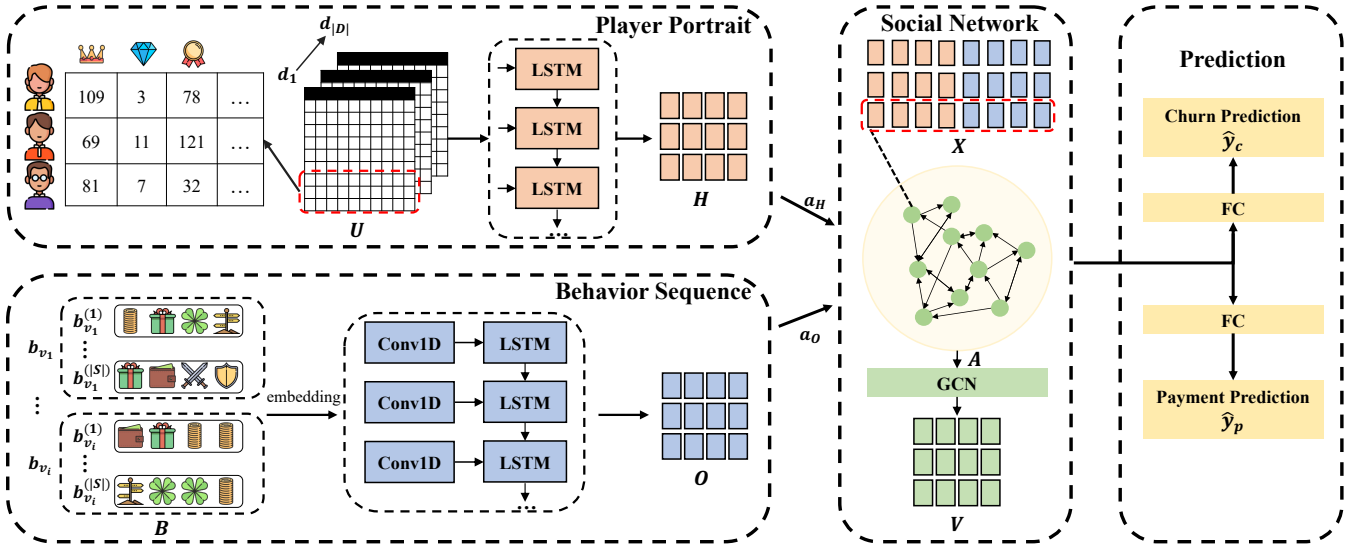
Player Portrait

$d_{|D|}$

$d_1$

| 109 | 3 | 78 | … |
|---|---|---|---|
| 69 | 11 | 121 | … |
| 81 | 7 | 32 | … |

$U$

LSTM

LSTM

LSTM

…

$H$

$a_H$

Behavior Sequence

$b_{v_1}^{(1)}$

⋮

$b_{v_1}^{(|S|)}$

$b_{v_1}$

⋮

$b_{v_i}^{(1)}$

⋮

$b_{v_i}^{(|S|)}$

$b_{v_i}$

$B$

embedding

Conv1D

LSTM

Conv1D

LSTM

Conv1D

LSTM

…

$O$

$a_O$

Social Network

$X$

$A$

GCN

$V$

Prediction

Churn Prediction
$\hat{y}_c$

FC

FC

Payment Prediction
$\hat{y}_p$